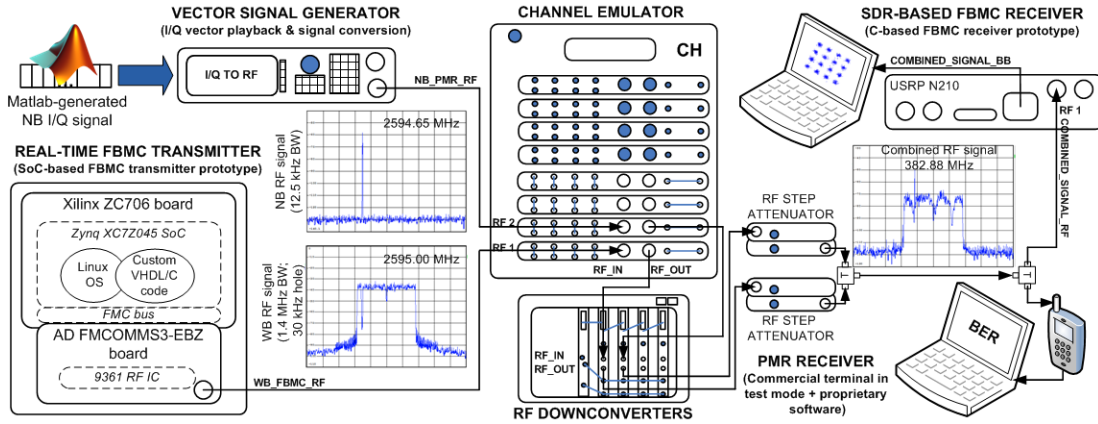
VECTOR SIGNAL GENERATOR
(I/Q vector playback & signal conversion)

I/Q TO RF

Matlab-generated NB I/Q signal

NB_PMR_RF

CHANNEL EMULATOR

CH

SDR-BASED FBMC RECEIVER
(C-based FBMC receiver prototype)

COMBINED_SIGNAL_BB

USRP N210

RF 1

COMBINED_SIGNAL_RF

REAL-TIME FBMC TRANSMITTER
(SoC-based FBMC transmitter prototype)

Xilinx ZC706 board

Zynq XC7Z045 SoC

Linux OS

Custom VHDL/C code

FMC bus

AD FMCOMMS3-EBZ board

9361 RF IC

WB_FBMC_RF

NB RF signal (12.5 kHz BW)

2594.65 MHz

WB RF signal (1.4 MHz BW; 30 kHz hole)

2595.00 MHz

RF 2

RF 1

RF_IN

RF_OUT

Combined RF signal
382.88 MHz

RF STEP ATTENUATOR

RF STEP ATTENUATOR

RF_IN
RF_OUT

RF DOWNCONVERTERS

BER

PMR RECEIVER
(Commercial terminal in test mode + proprietary software)